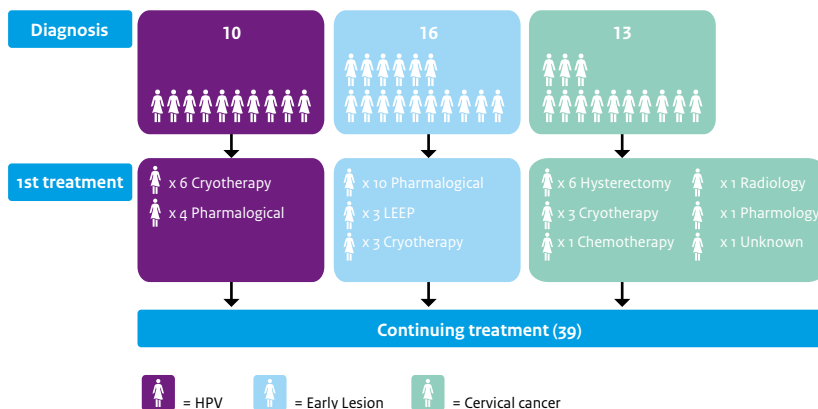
Diagnosis

10

16

13

1st treatment

x 6 Cryotherapy

x 4 Pharmalogical

x 10 Pharmalogical

x 3 LEEP

x 3 Cryotherapy

x 6 Hysterectomy

x 3 Cryotherapy

x 1 Chemotherapy

x 1 Radiology

x 1 Pharmology

x 1 Unknown

Continuing treatment (39)

= HPV

= Early Lesion

= Cervical cancer